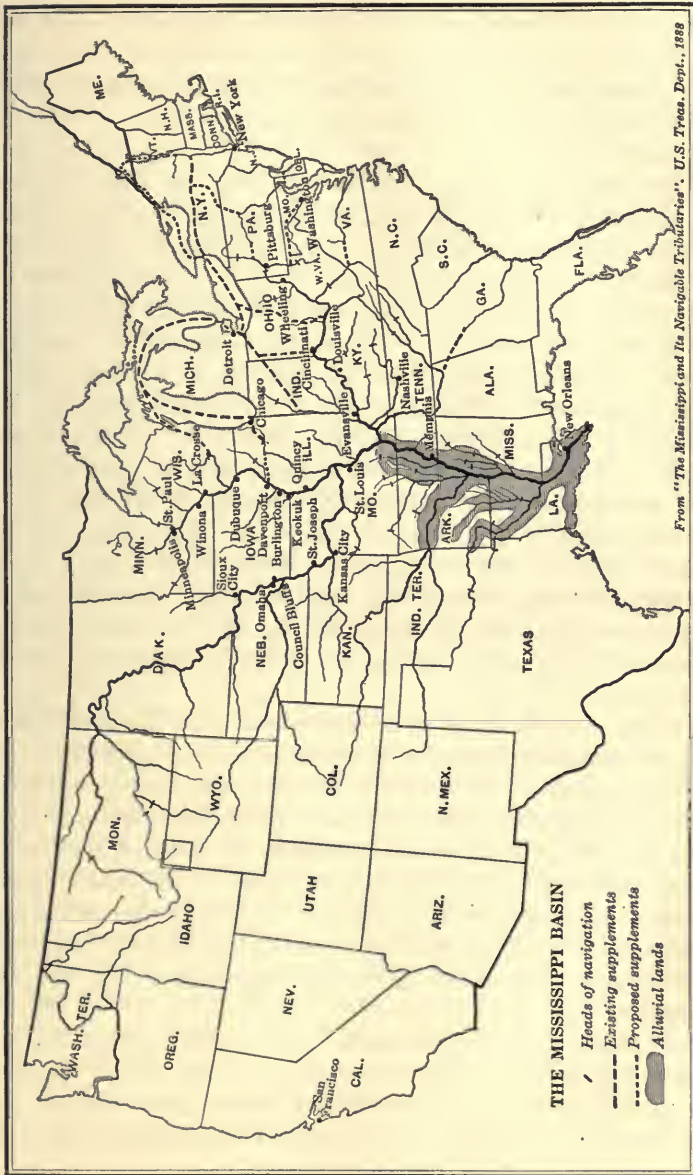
THE MISSISSIPPI BASIN

Heads of navigation
Existing supplements
Proposed supplements
Alluvial lands

From "The Mississippi and Its Navigable Tributaries". U.S. Treas. Dept., 1888

WASH. TER.
OREG.
CAL.
San Francisco
NEV.
IDAHO
MON.
UTAH
ARIZ.
WYO.
COL.
N. MEX.
DAK.
NEB.
KAN.
IND. TER.
TEXAS
MINN.
IOWA
MO.
ARK.
LA.
WIS.
ILL.
MISS.
MICH.
IND.
KY.
TENN.
ALA.
OHIO
W. VA.
VA.
N.C.
S.C.
GA.
FLA.
PA.
N.Y.
MD.
DEL.
VT.
N.H.
MASS.
CONN.
R.I.
ME.
Sioux City
Omaha
Council Bluffs
St. Joseph
Kansas City
Minneapolis
St. Paul
Winona
La Crosse
Dubuque
Davenport
Burlington
Keokuk
Quincy
St. Louis
Chicago
Evansville
Memphis
New Orleans
Nashville
Louisville
Cincinnati
Wheeling
Pittsburg
Washington
Detroit
New York